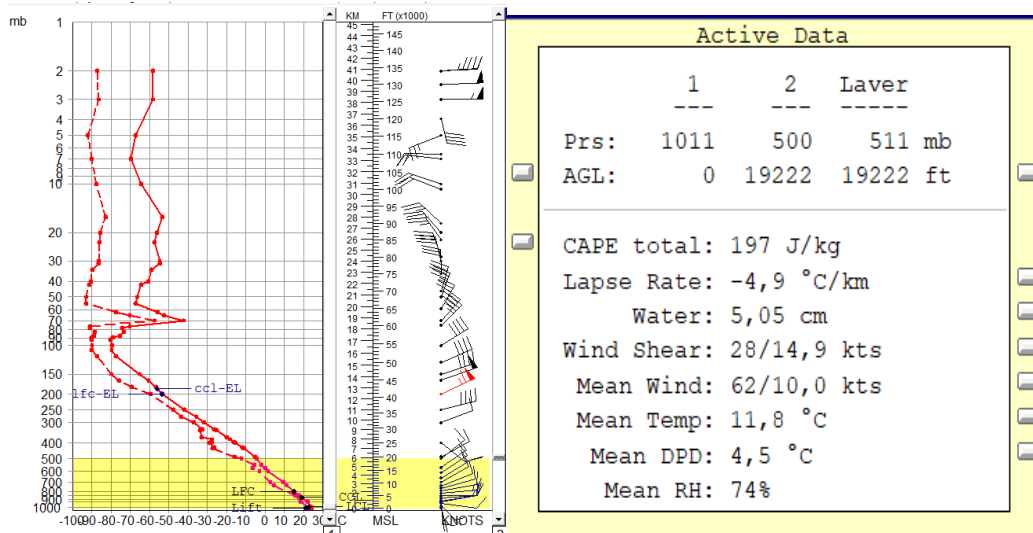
mb

1
2
3
4
5
6
7
8
10
20
30
40
50
60
70
80
90
100
150
200
250
300
400
500
600
700
800
900
1000

-100 -90 -80 -70 -60 -50 -40 -30 -20 -10 0 10 20 30 °C

ccl-EL
lfc-EL
LFC
CCL
LCL
Lift

KM FT (x1000)
45 44 43 42 41 40 39 38 37 36 35 34 33 32 31 30 29 28 27 26 25 24 23 22 21 20 19 18 17 16 15 14 13 12 11 10 9 8 7 6 5 4 3 2 1 0
145 140 135 130 125 120 115 110 105 100 95 90 85 80 75 70 65 60 55 50 45 40 35 30 25 20 15 10 5
MSL
KNOTS

Active Data

| | 1 | 2 | Layer | |
|---|---|---|---|---|
| | --- | --- | ----- | |
| Prs: | 1011 | 500 | 511 | mb |
| AGL: | 0 | 19222 | 19222 | ft |

CAPE total: 197 J/kg
Lapse Rate: -4,9 °C/km
Water: 5,05 cm
Wind Shear: 28/14,9 kts
Mean Wind: 62/10,0 kts
Mean Temp: 11,8 °C
Mean DPD: 4,5 °C
Mean RH: 74%